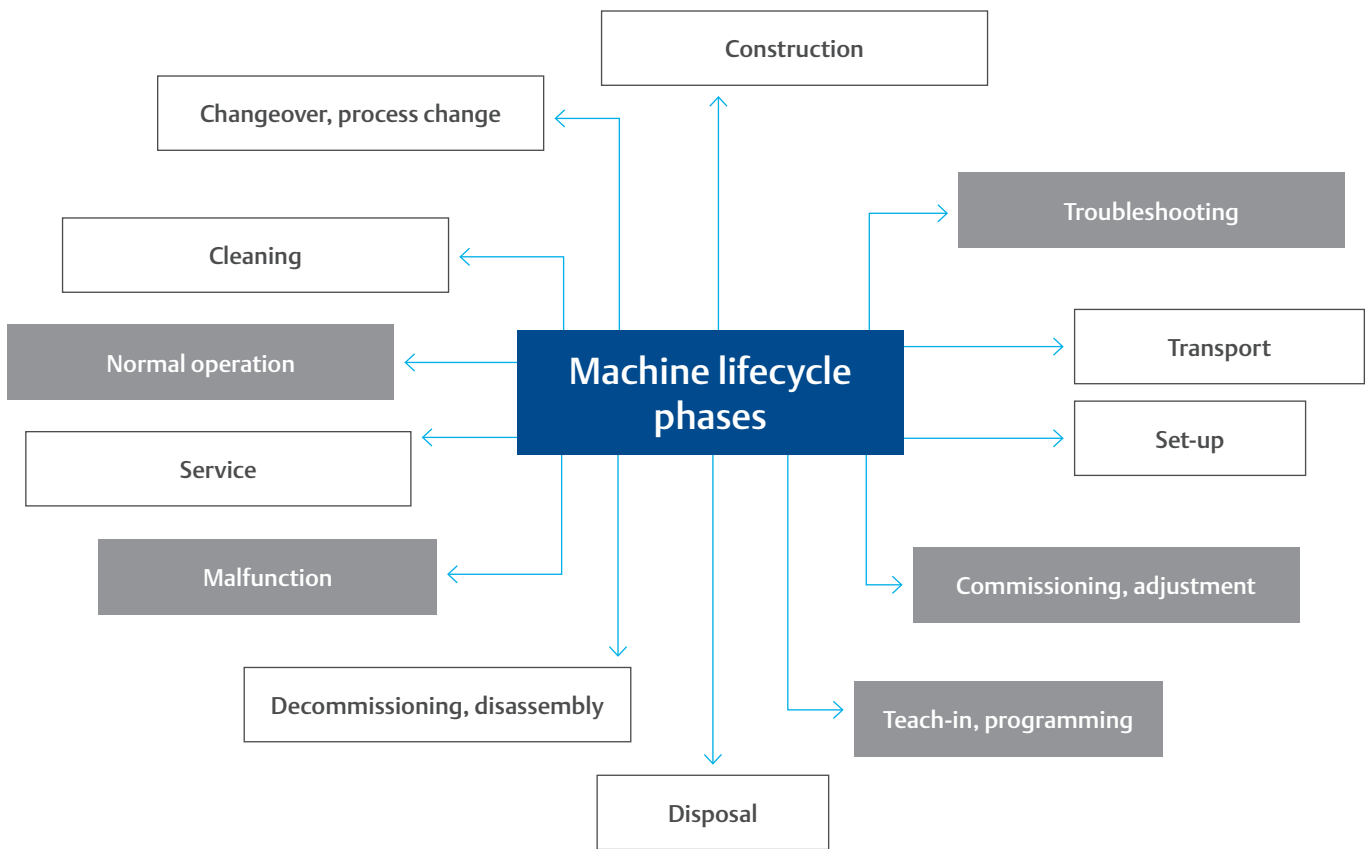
Construction

Changeover, process change

Troubleshooting

Cleaning

Transport

Normal operation

Machine lifecycle phases

Service

Set-up

Malfunction

Commissioning, adjustment

Decommissioning, disassembly

Teach-in, programming

Disposal